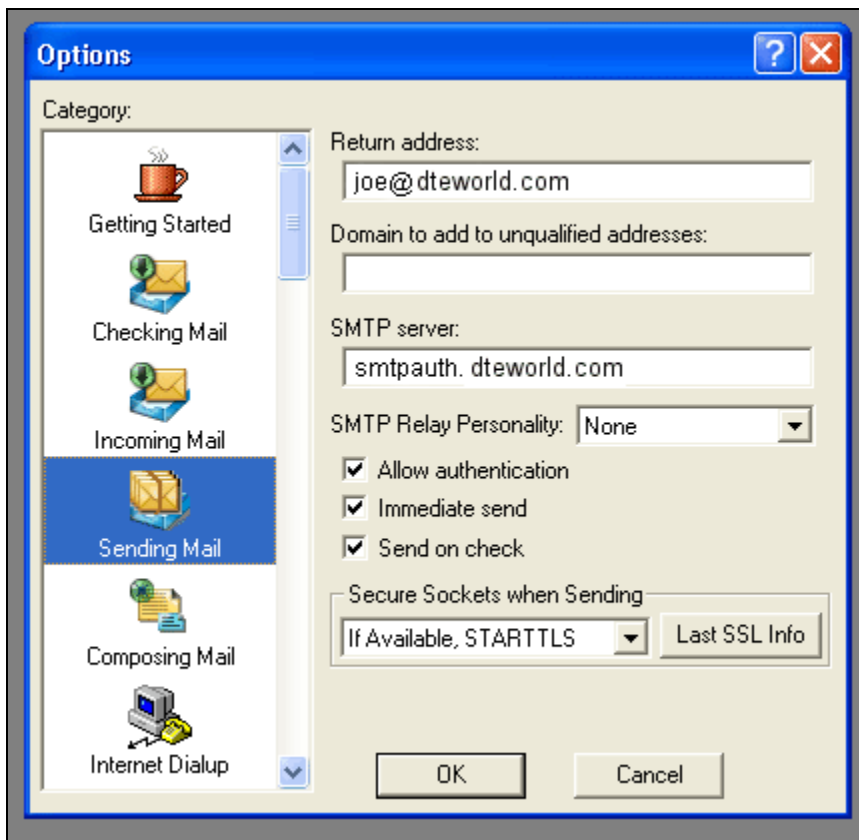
Options

Category:

Getting Started

Checking Mail

Incoming Mail

Sending Mail

Composing Mail

Internet Dialup

Return address:

joe@dteworld.com

Domain to add to unqualified addresses:

SMTP server:

smtpauth. dteworld.com

SMTP Relay Personality: None

Allow authentication

Immediate send

Send on check

Secure Sockets when Sending

If Available, STARTTLS

Last SSL Info

OK

Cancel